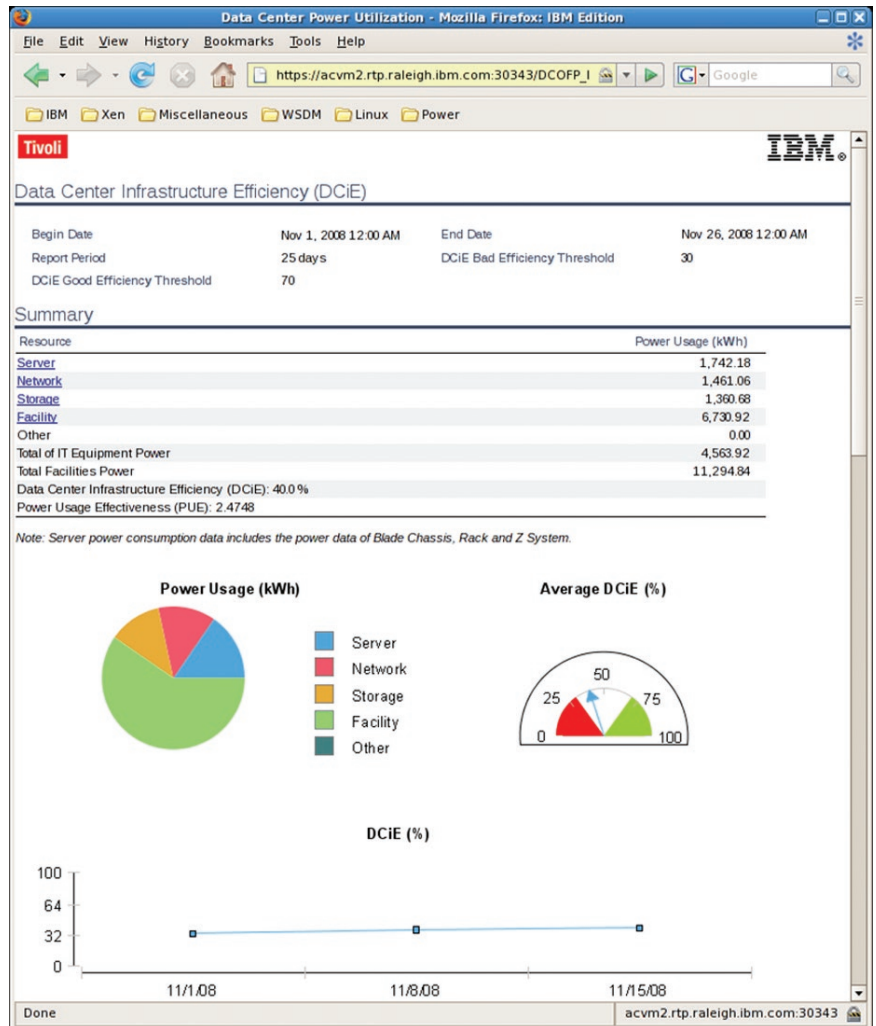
Data Center Power Utilization - Mozilla Firefox: IBM Edition

File Edit View History Bookmarks Tools Help

https://acvm2.rtp.raleigh.ibm.com:30343/DCOFP_I

Google

IBM Xen Miscellaneous WSDM Linux Power

Tivoli

IBM.

Data Center Infrastructure Efficiency (DCiE)

| | | | |
|---|---|---|---|
| Begin Date | Nov 1, 2008 12:00 AM | End Date | Nov 26, 2008 12:00 AM |
| Report Period | 25 days | DCiE Bad Efficiency Threshold | 30 |
| DCiE Good Efficiency Threshold | 70 | | |

Summary

| Resource | Power Usage (kWh) |
|---|---|
| Server | 1,742.18 |
| Network | 1,461.06 |
| Storage | 1,360.68 |
| Facility | 6,730.92 |
| Other | 0.00 |
| Total of IT Equipment Power | 4,563.92 |
| Total Facilities Power | 11,294.84 |
| Data Center Infrastructure Efficiency (DCiE): 40.0 % | |
| Power Usage Effectiveness (PUE): 2.4748 | |

Note: Server power consumption data includes the power data of Blade Chassis, Rack and Z System.

Power Usage (kWh)

Server
Network
Storage
Facility
Other

Average DCiE (%)

0
25
50
75
100

DCiE (%)

100
64
32
0

11/1/08
11/8/08
11/15/08

Done

acvm2.rtp.raleigh.ibm.com:30343